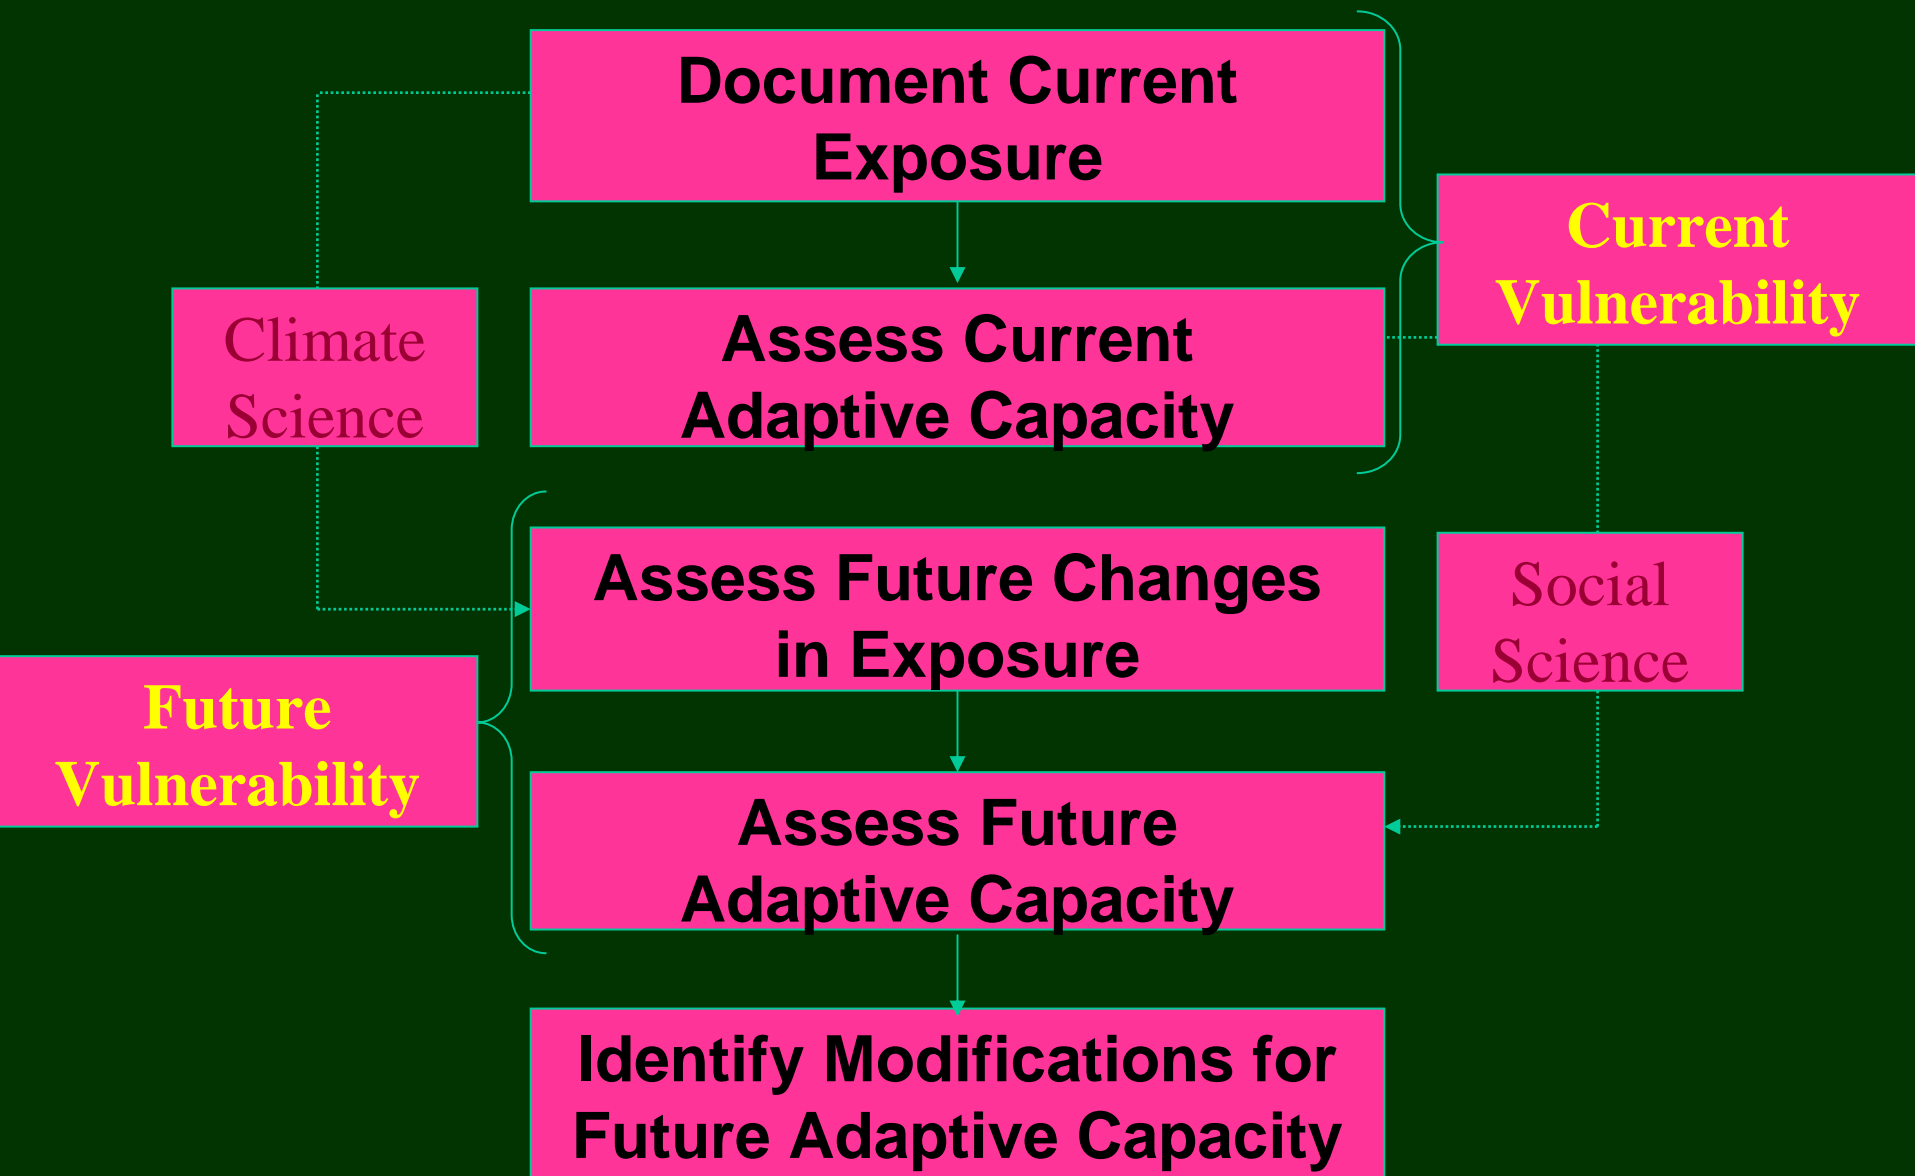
Document Current Exposure

Climate Science

Assess Current Adaptive Capacity

Current Vulnerability

Assess Future Changes in Exposure

Social Science

Future Vulnerability

Assess Future Adaptive Capacity

Identify Modifications for Future Adaptive Capacity